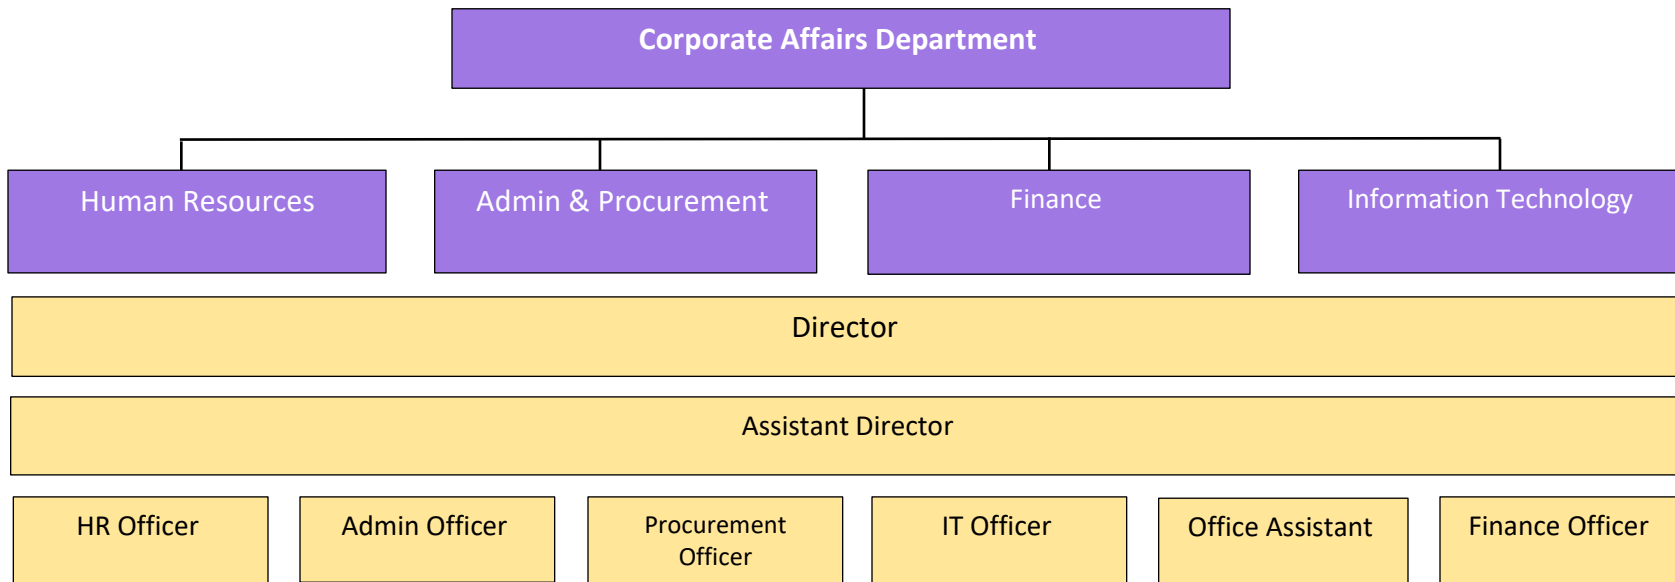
Corporate Affairs Department

Human Resources

Admin & Procurement

Finance

Information Technology

Director

Assistant Director

HR Officer

Admin Officer

Procurement Officer

IT Officer

Office Assistant

Finance Officer